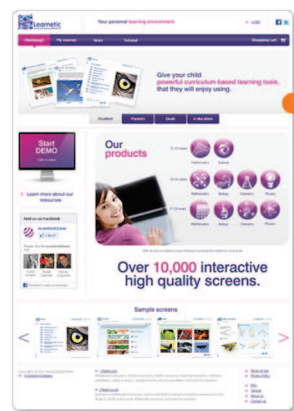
Learnetic

Your personal learning environment

Login

Homepage

My courses

News

Tutorial

Shopping cart

Give your child powerful curriculum-based learning tools that they will enjoy using.

Student

Parents

Deals

Start DEMO

Learn more about our resources

Find us on Facebook

Our products

Mathematics

Science

Mathematics

Biology

Chemistry

Physics

Mathematics

Biology

Chemistry

Physics

Over 10,000 interactive high quality screens.

Sample screens

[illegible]